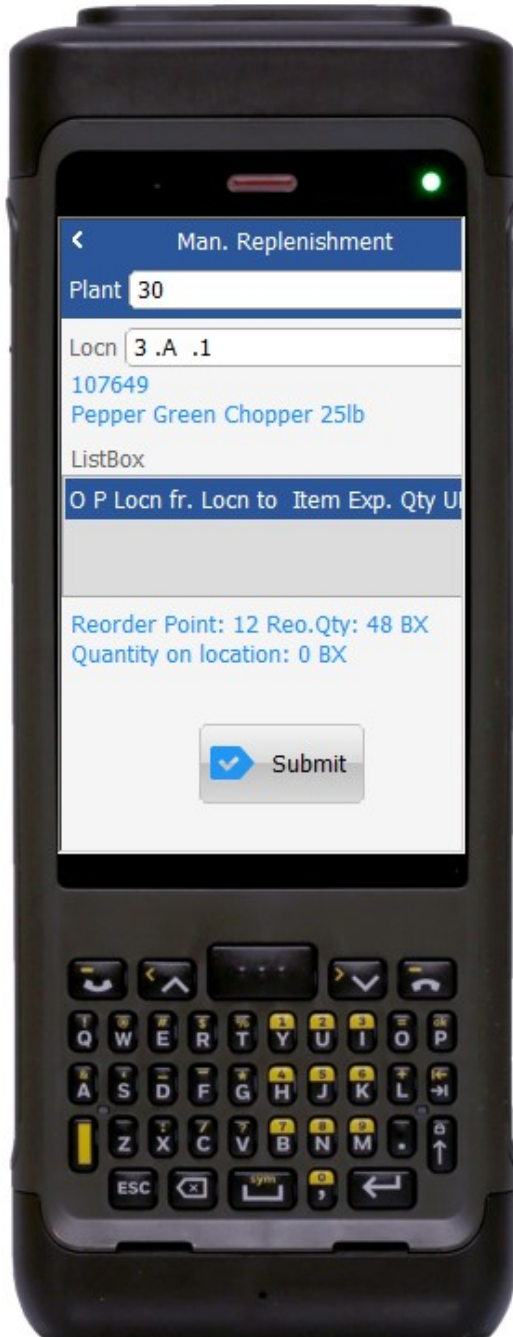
Man. Replenishment
Plant 30
Locn 3 .A .1
107649
Pepper Green Chopper 25lb
ListBox
O P Locn fr. Locn to Item Exp. Qty UI
Reorder Point: 12 Reo.Qty: 48 BX
Quantity on location: 0 BX
Submit
Q W E R T Y U I O P
A S D F G H J K L
Z X C V B N M
ESC sym